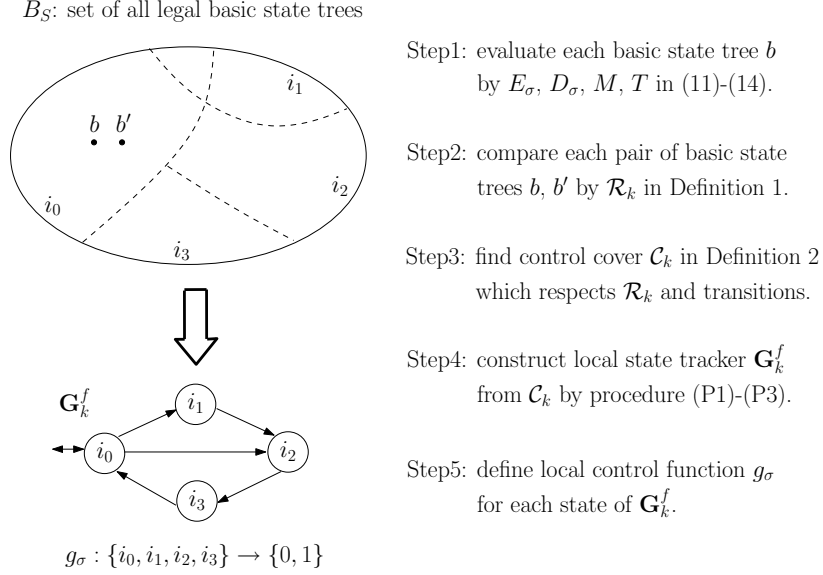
$B_S$: set of all legal basic state trees

$b$ $b'$

$i_1$

$i_2$

$i_0$

$i_3$

$\mathbf{G}_k^f$

$i_1$

$i_0$

$i_2$

$i_3$

$g_\sigma : \{i_0, i_1, i_2, i_3\} \rightarrow \{0, 1\}$

Step1: evaluate each basic state tree $b$ by $E_\sigma$, $D_\sigma$, $M$, $T$ in (11)-(14).

Step2: compare each pair of basic state trees $b$, $b'$ by $\mathcal{R}_k$ in Definition 1.

Step3: find control cover $\mathcal{C}_k$ in Definition 2 which respects $\mathcal{R}_k$ and transitions.

Step4: construct local state tracker $\mathbf{G}_k^f$ from $\mathcal{C}_k$ by procedure (P1)-(P3).

Step5: define local control function $g_\sigma$ for each state of $\mathbf{G}_k^f$.